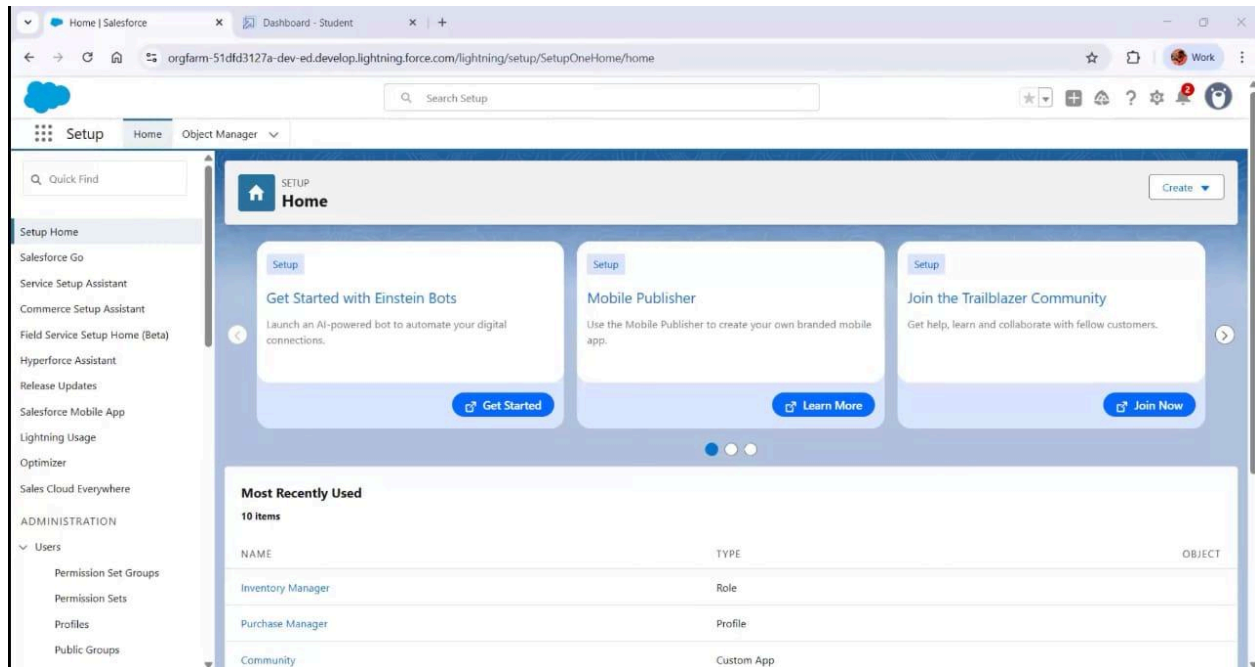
Home | Salesforce
Dashboard - Student
orgfarm-51dfd3127a-dev-ed.develop.lightning.force.com/lightning/setup/SetupOneHome/home
Work
Search Setup
2
Setup Home Object Manager
Quick Find
Setup Home
Salesforce Go
Service Setup Assistant
Commerce Setup Assistant
Field Service Setup Home (Beta)
Hyperforce Assistant
Release Updates
Salesforce Mobile App
Lightning Usage
Optimizer
Sales Cloud Everywhere
ADMINISTRATION
Users
Permission Set Groups
Permission Sets
Profiles
Public Groups

SETUP
Home
Create

Setup
Get Started with Einstein Bots
Launch an AI-powered bot to automate your digital connections.
Get Started

Setup
Mobile Publisher
Use the Mobile Publisher to create your own branded mobile app.
Learn More

Setup
Join the Trailblazer Community
Get help, learn and collaborate with fellow customers.
Join Now

Most Recently Used
10 items

| NAME | TYPE | OBJECT |
|---|---|---|
| Inventory Manager | Role | |
| Purchase Manager | Profile | |
| Community | Custom App | |